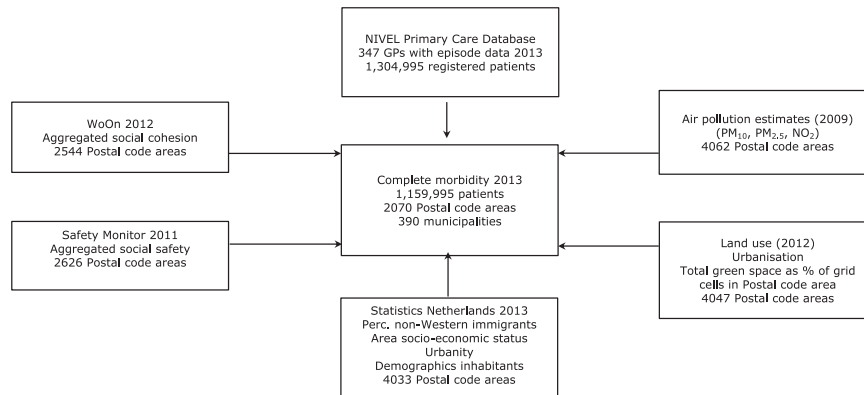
NIVEL Primary Care Database
347 GPs with episode data 2013
1,304,995 registered patients

WoOn 2012
Aggregated social cohesion
2544 Postal code areas

Air pollution estimates (2009)
($PM_{10}$, $PM_{2.5}$, $NO_2$)
4062 Postal code areas

Complete morbidity 2013
1,159,995 patients
2070 Postal code areas
390 municipalities

Safety Monitor 2011
Aggregated social safety
2626 Postal code areas

Land use (2012)
Urbanisation
Total green space as % of grid cells in Postal code area
4047 Postal code areas

Statistics Netherlands 2013
Perc. non-Western immigrants
Area socio-economic status
Urbanity
Demographics inhabitants
4033 Postal code areas